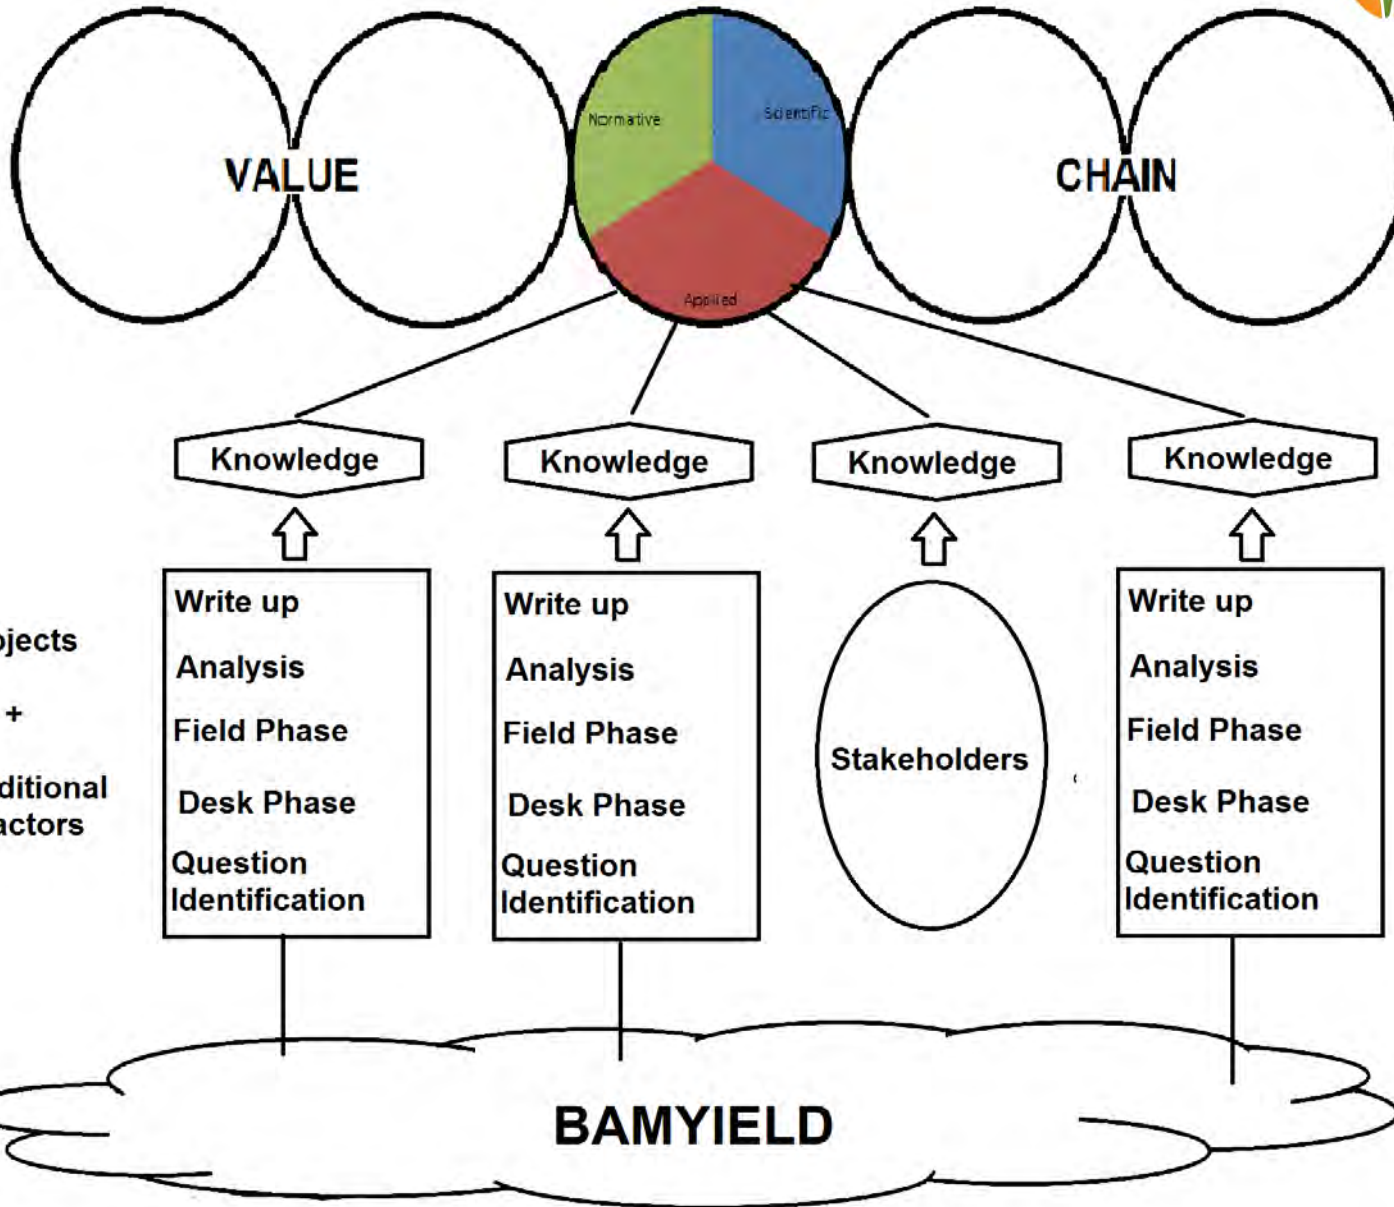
VALUE

Normative

Scientific

Applied

CHAIN

ojects

+

ditional actors

Knowledge

Write up

Analysis

Field Phase

Desk Phase

Question Identification

Knowledge

Write up

Analysis

Field Phase

Desk Phase

Question Identification

Knowledge

Stakeholders

Knowledge

Write up

Analysis

Field Phase

Desk Phase

Question Identification

BAMYIELD